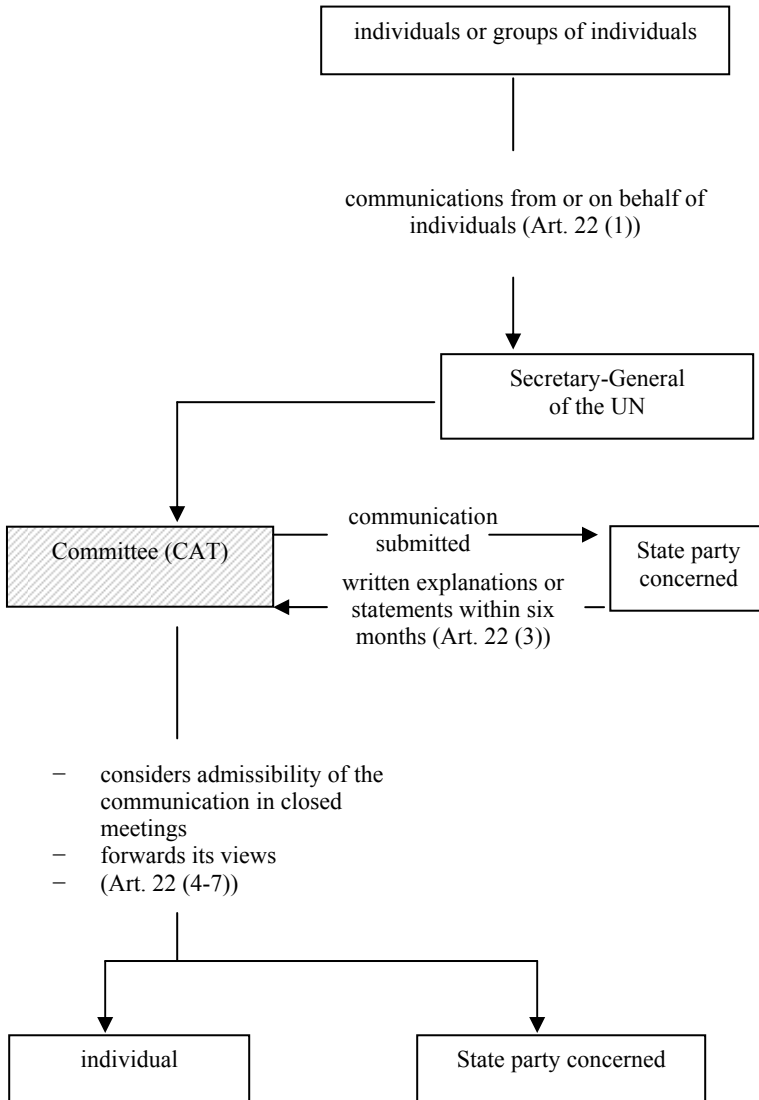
individuals or groups of individuals

communications from or on behalf of individuals (Art. 22 (1))

Secretary-General of the UN

Committee (CAT)

communication submitted

State party concerned

written explanations or statements within six months (Art. 22 (3))

- considers admissibility of the communication in closed meetings
- forwards its views
- (Art. 22 (4-7))

individual

State party concerned